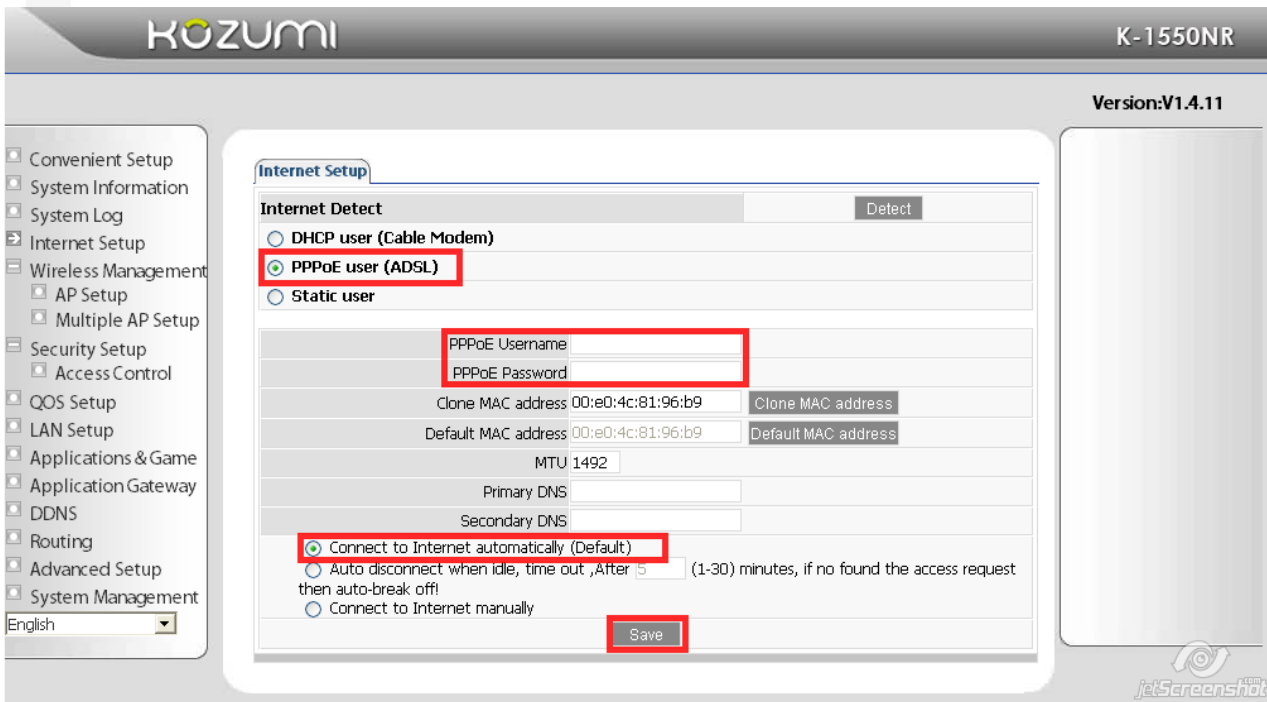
KOZUMI

K-1550NR

Version:V1.4.11

Convenient Setup
System Information
System Log
Internet Setup
Wireless Management
AP Setup
Multiple AP Setup
Security Setup
Access Control
QOS Setup
LAN Setup
Applications & Game
Application Gateway
DDNS
Routing
Advanced Setup
System Management
English

Internet Setup

Internet Detect | Detect

DHCP user (Cable Modem)
PPPoE user (ADSL)
Static user

PPPoE Username
PPPoE Password
Clone MAC address 00:e0:4c:81:96:b9 Clone MAC address
Default MAC address 00:e0:4c:81:96:b9 Default MAC address
MTU 1492
Primary DNS
Secondary DNS

Connect to Internet automatically (Default)
Auto disconnect when idle, time out ,After 5 (1-30) minutes, if no found the access request then auto-break off!
Connect to Internet manually

Save

jetScreenshot